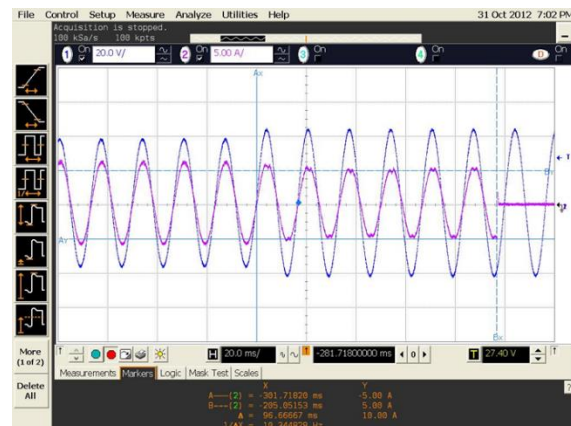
File Control Setup Measure Analyze Utilities Help

31 Oct 2012 7:02 PM

Acquisition is stopped.
100 kSa/s 100 kpts

1 On 20.0 V/
2 On 5.00 A/
3 On
4 On
D

Ax
Bx
Ay
By

More (1 of 2)

Delete All

H 20.0 ms/
-281.71800000 ms
T 27.40 V

Measurements Markers Logic Mask Test Scales

X Y
A---(2) = -301.71820 ms -5.00 A
B---(2) = -205.05153 ms 5.00 A
Δ = 96.66667 ms 10.00 A
1/ΔX = 10.344828 Hz